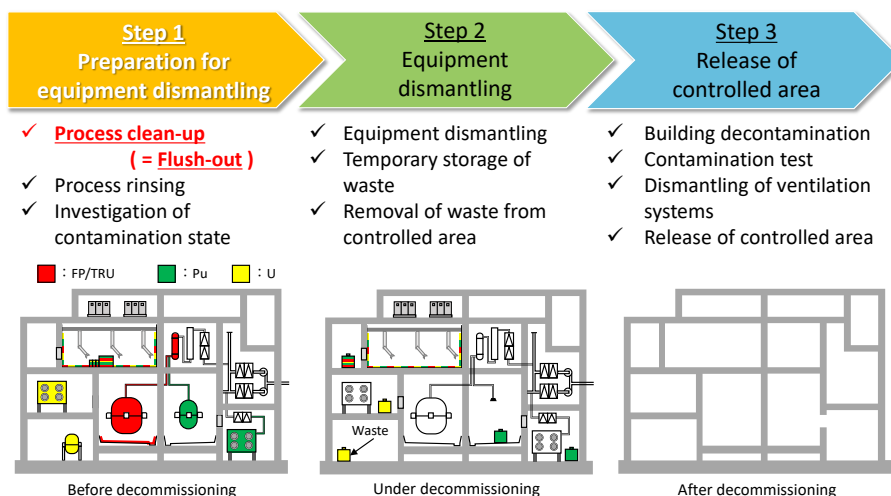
Step 1
Preparation for equipment dismantling

✓ Process clean-up
( = Flush-out )
✓ Process rinsing
✓ Investigation of contamination state

Step 2
Equipment dismantling

✓ Equipment dismantling
✓ Temporary storage of waste
✓ Removal of waste from controlled area

Step 3
Release of controlled area

✓ Building decontamination
✓ Contamination test
✓ Dismantling of ventilation systems
✓ Release of controlled area

: FP/TRU : Pu : U

Waste

Before decommissioning

Under decommissioning

After decommissioning